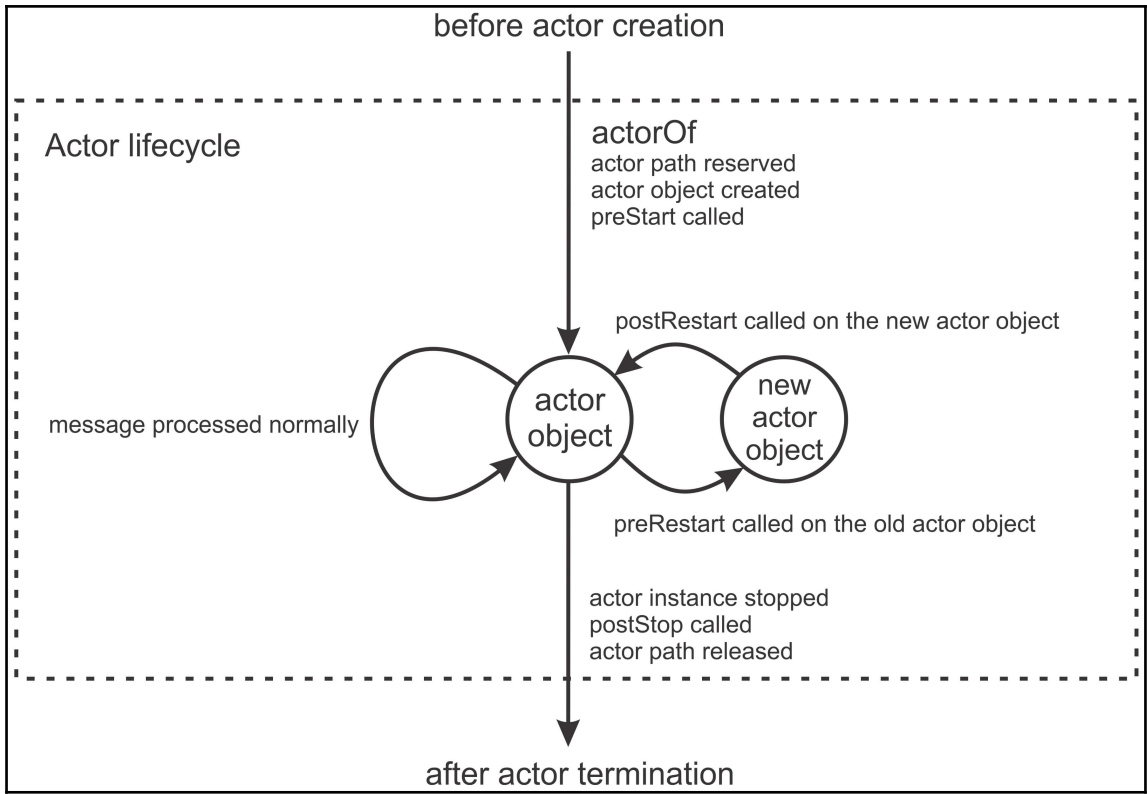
before actor creation

Actor lifecycle

actorOf
actor path reserved
actor object created
preStart called

postRestart called on the new actor object

message processed normally

actor object

new actor object

preRestart called on the old actor object

actor instance stopped
postStop called
actor path released

after actor termination